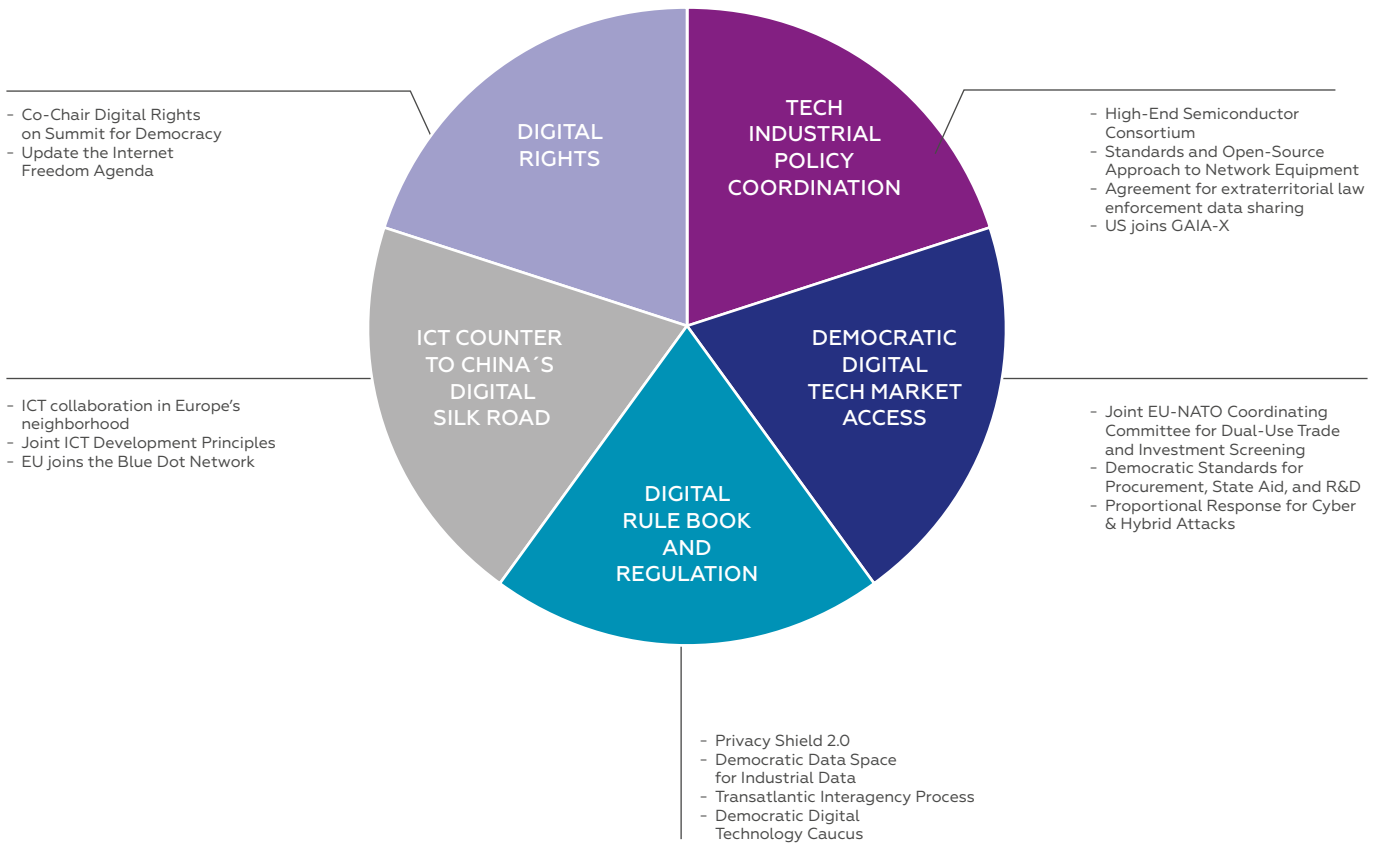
- Co-Chair Digital Rights on Summit for Democracy
- Update the Internet Freedom Agenda

DIGITAL RIGHTS

TECH INDUSTRIAL POLICY COORDINATION

- High-End Semiconductor Consortium
- Standards and Open-Source Approach to Network Equipment
- Agreement for extraterritorial law enforcement data sharing
- US joins GAIA-X

ICT COUNTER TO CHINA´S DIGITAL SILK ROAD

- ICT collaboration in Europe's neighborhood
- Joint ICT Development Principles
- EU joins the Blue Dot Network

DEMOCRATIC DIGITAL TECH MARKET ACCESS

- Joint EU-NATO Coordinating Committee for Dual-Use Trade and Investment Screening
- Democratic Standards for Procurement, State Aid, and R&D
- Proportional Response for Cyber & Hybrid Attacks

DIGITAL RULE BOOK AND REGULATION

- Privacy Shield 2.0
- Democratic Data Space for Industrial Data
- Transatlantic Interagency Process
- Democratic Digital Technology Caucus